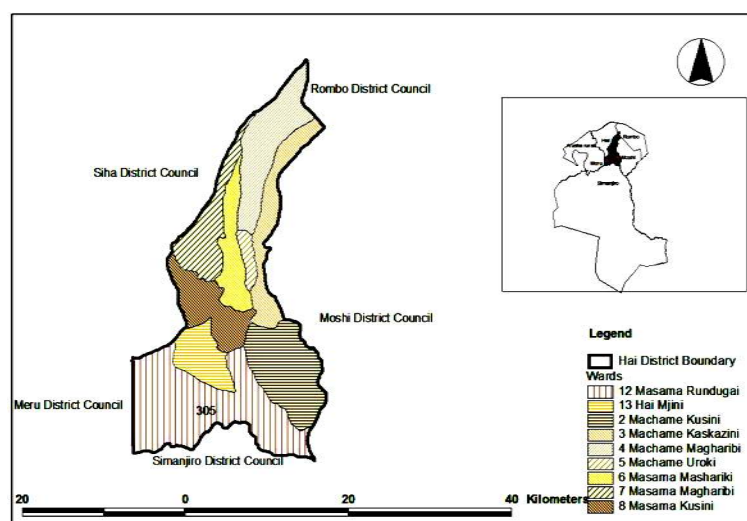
Rombo District Council

Siha District Council

Moshi District Council

Meru District Council

305

Simanjiro District Council

20 0 20 40 Kilometers

Legend
Hai District Boundary
Wards
12 Masama Rundugai
13 Hai Mjini
2 Machame Kusini
3 Machame Kaskazini
4 Machame Magharibi
5 Machame Uroki
6 Masama Mashariki
7 Masama Magharibi
8 Masama Kusini